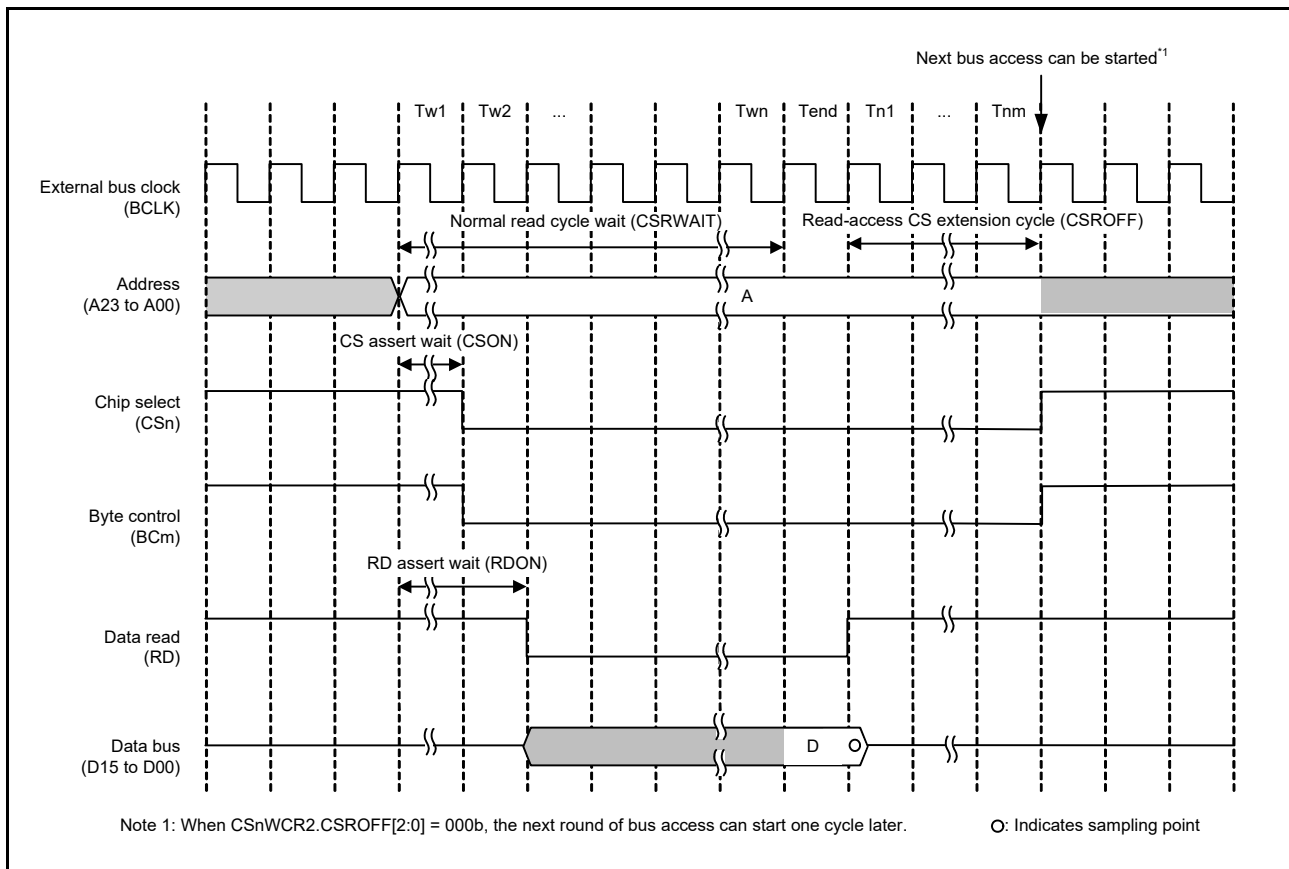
Next bus access can be started$^{*1}$

Tw1 Tw2 ... Twn Tend Tn1 ... Tnm

External bus clock (BCLK)

Normal read cycle wait (CSRWAIT)

Read-access CS extension cycle (CSROFF)

Address (A23 to A00)

A

CS assert wait (CSON)

Chip select (CSn)

Byte control (BCm)

RD assert wait (RDON)

Data read (RD)

Data bus (D15 to D00)

D

Note 1: When CSnWCR2.CSROFF[2:0] = 000b, the next round of bus access can start one cycle later.

O: Indicates sampling point